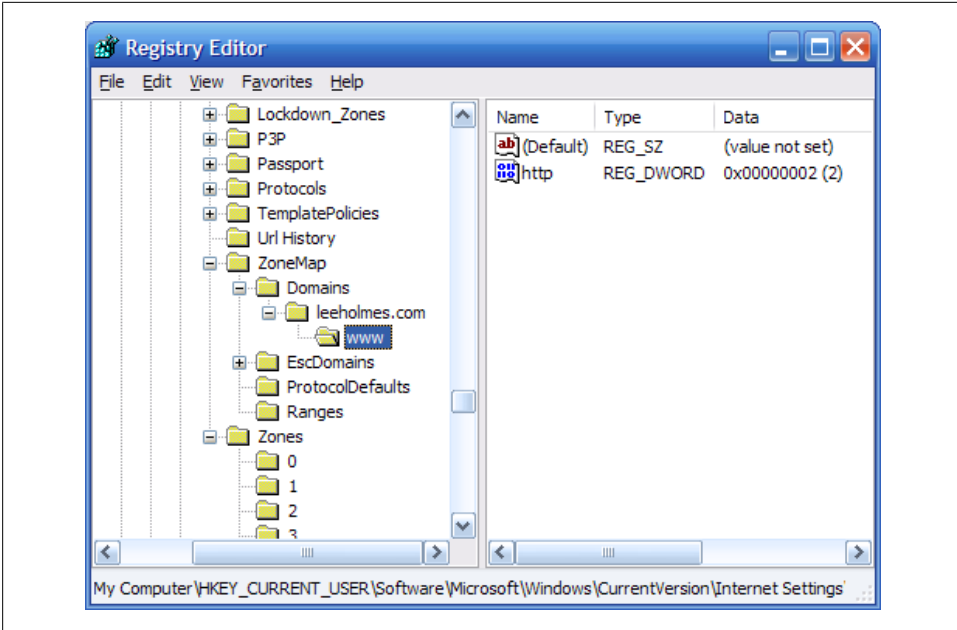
Registry Editor

File Edit View Favorites Help

Lockdown_Zones
P3P
Passport
Protocols
TemplatePolicies
Url History
ZoneMap
Domains
leeholmes.com
www
EscDomains
ProtocolDefaults
Ranges
Zones
0
1
2
3

| Name | Type | Data |
|---|---|---|
| (Default) | REG_SZ | (value not set) |
| http | REG_DWORD | 0x00000002 (2) |

My Computer\HKEY_CURRENT_USER\Software\Microsoft\Windows\CurrentVersion\Internet Settings'